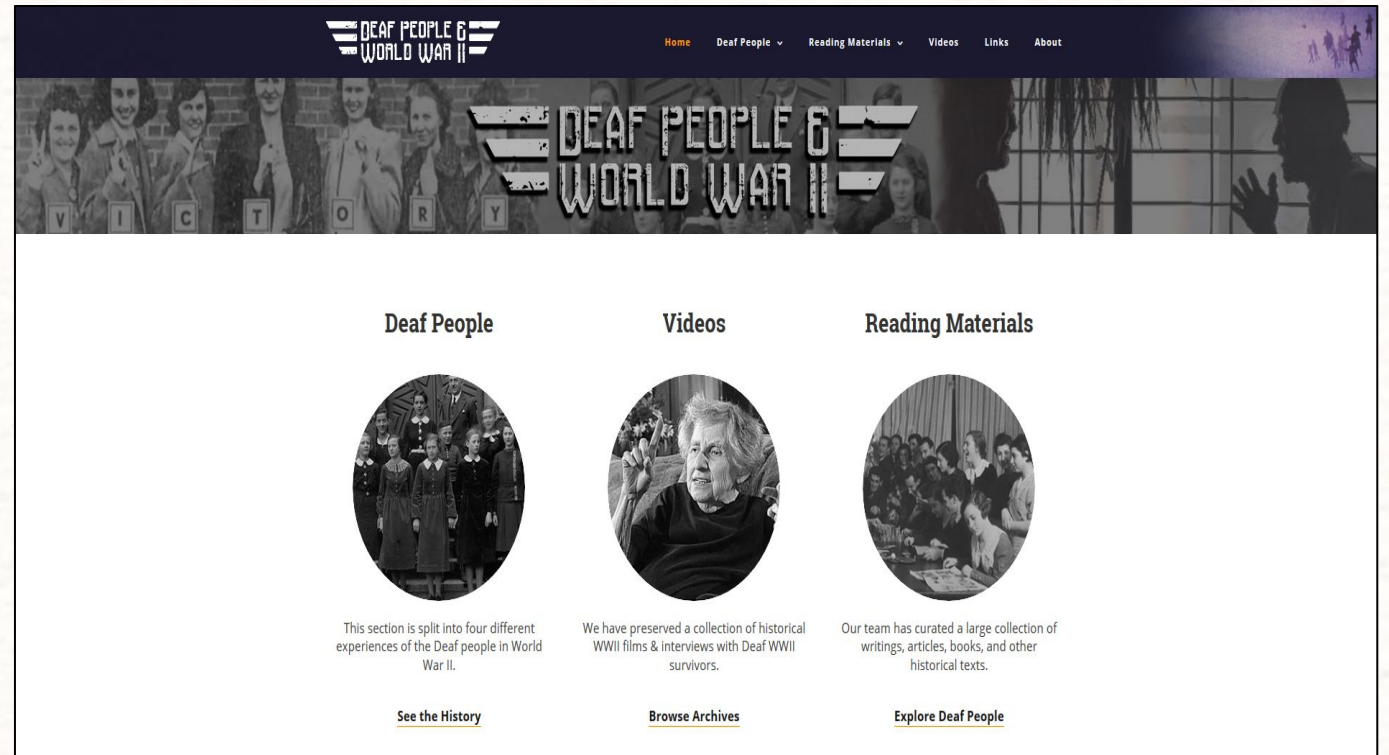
DEAF PEOPLE & WORLD WAR II

Home Deaf People Reading Materials Videos Links About

V I C T O R Y

DEAF PEOPLE & WORLD WAR II

Deaf People

This section is split into four different experiences of the Deaf people in World War II.

See the History

Videos

We have preserved a collection of historical WWII films & interviews with Deaf WWII survivors.

Browse Archives

Reading Materials

Our team has curated a large collection of writings, articles, books, and other historical texts.

Explore Deaf People